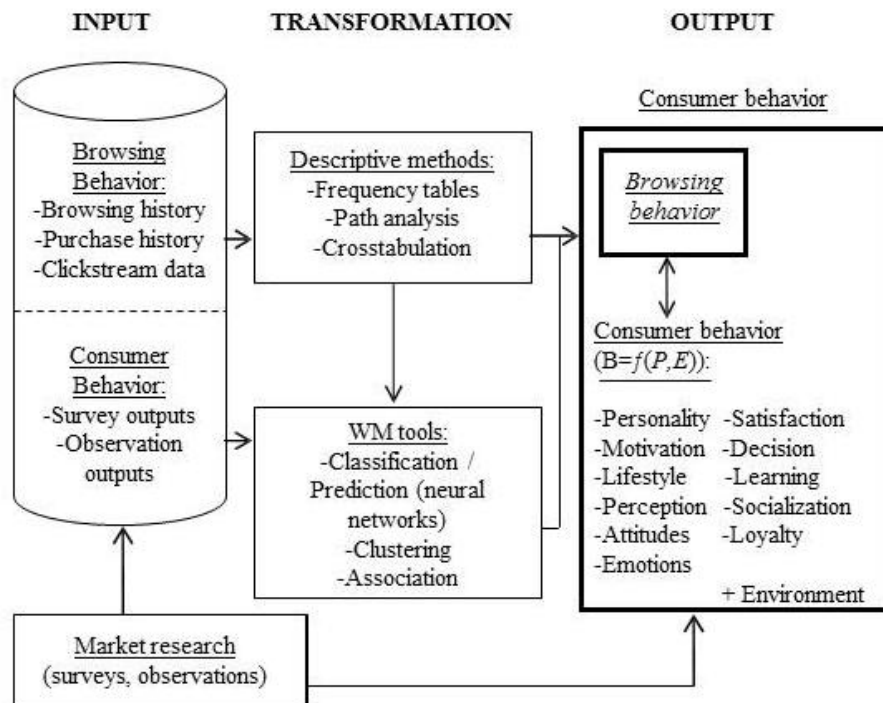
INPUT

TRANSFORMATION

OUTPUT

Browsing Behavior:
-Browsing history
-Purchase history
-Clickstream data

Consumer Behavior:
-Survey outputs
-Observation outputs

Market research
(surveys, observations)

Descriptive methods:
-Frequency tables
-Path analysis
-Crosstabulation

WM tools:
-Classification / Prediction (neural networks)
-Clustering
-Association

Consumer behavior

Browsing behavior

Consumer behavior (B=$f(P,E)$):

-Personality
-Motivation
-Lifestyle
-Perception
-Attitudes
-Emotions

-Satisfaction
-Decision
-Learning
-Socialization
-Loyalty

+ Environment